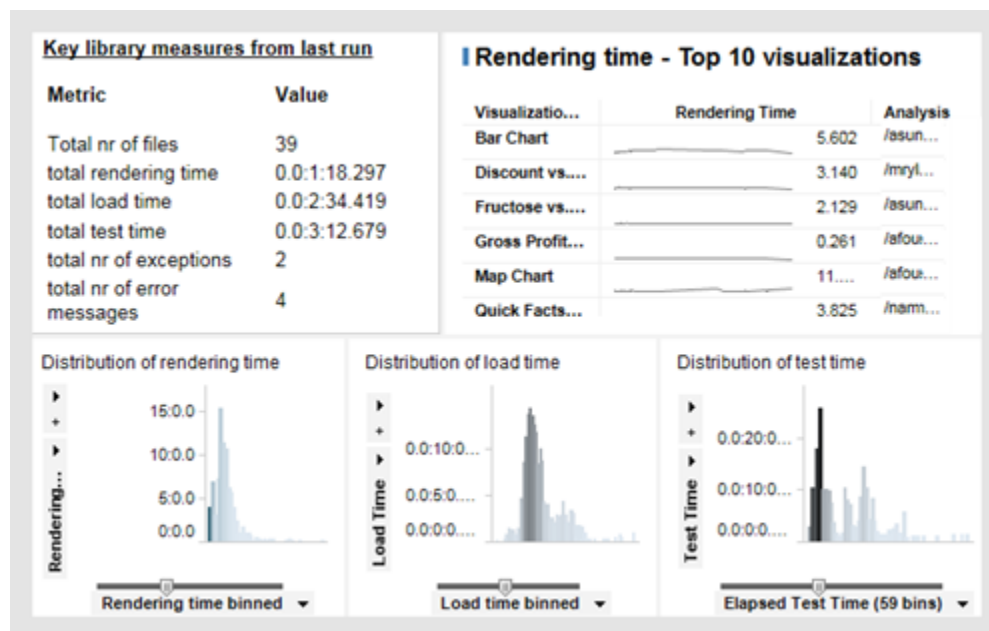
Key library measures from last run

| Metric | Value |
|---|---|
| Total nr of files | 39 |
| total rendering time | 0.0:1:18.297 |
| total load time | 0.0:2:34.419 |
| total test time | 0.0:3:12.679 |
| total nr of exceptions | 2 |
| total nr of error messages | 4 |

Rendering time - Top 10 visualizations

| Visualizatio... | Rendering Time | Analysis |
|---|---|---|
| Bar Chart | 5.602 | /asun... |
| Discount vs.... | 3.140 | /mryl... |
| Fructose vs.... | 2.129 | /asun... |
| Gross Profit... | 0.261 | /afou... |
| Map Chart | 11.... | /afou... |
| Quick Facts... | 3.825 | /narn... |

Distribution of rendering time

Rendering...

15:0.0
10:0.0
5:0.0
0:0.0

Rendering time binned

Distribution of load time

Load Time

0.0:10:0....
0.0:5:0....
0.0:0:0....

Load time binned

Distribution of test time

Test Time

0.0:20:0....
0.0:10:0....
0.0:0:0....

Elapsed Test Time (59 bins)